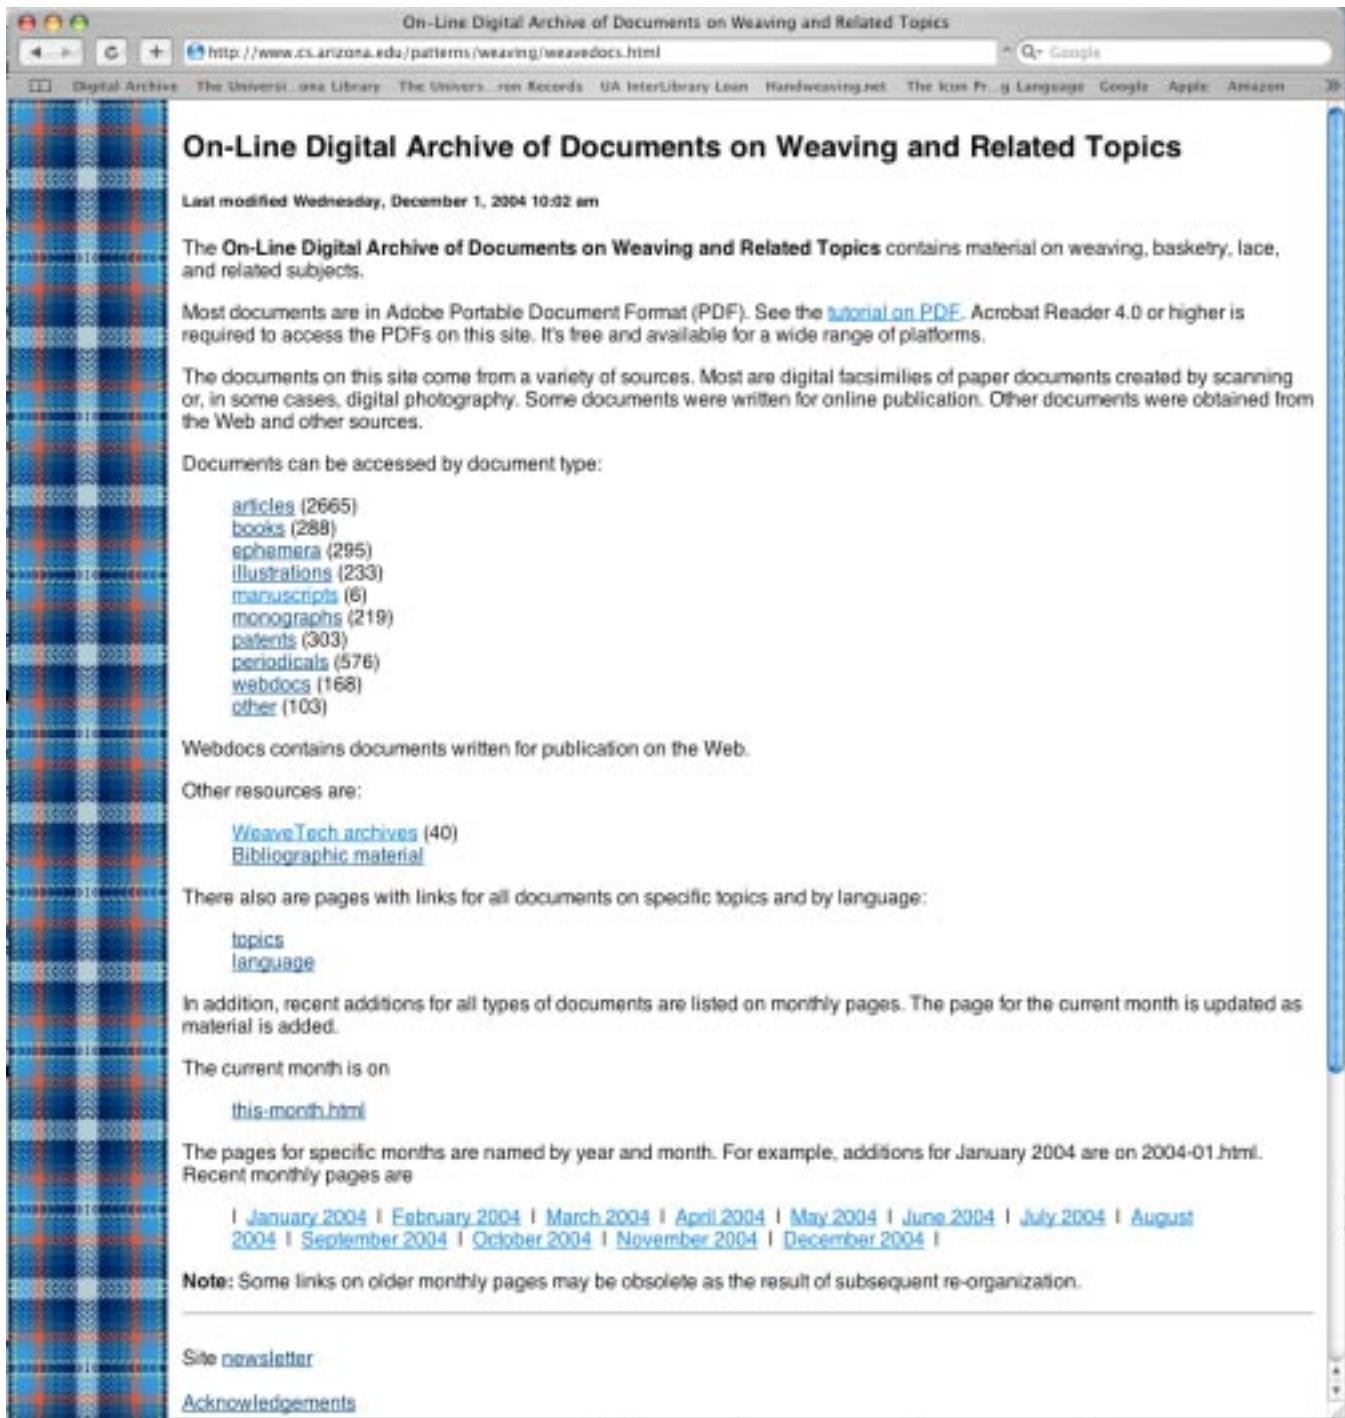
On-Line Digital Archive of Documents on Weaving and Related Topics

http://www.cs.arizona.edu/patterns/weaving/weavedocs.html

Google

Digital Archive The Universi...ona Library The Univers...ron Records UA InterLibrary Loan Handweaving.net The Icon Pr...g Language Google Apple Amazon

On-Line Digital Archive of Documents on Weaving and Related Topics

Last modified Wednesday, December 1, 2004 10:02 am

The On-Line Digital Archive of Documents on Weaving and Related Topics contains material on weaving, basketry, lace, and related subjects.

Most documents are in Adobe Portable Document Format (PDF). See the tutorial on PDF. Acrobat Reader 4.0 or higher is required to access the PDFs on this site. It's free and available for a wide range of platforms.

The documents on this site come from a variety of sources. Most are digital facsimilies of paper documents created by scanning or, in some cases, digital photography. Some documents were written for online publication. Other documents were obtained from the Web and other sources.

Documents can be accessed by document type:

articles (2665)
books (288)
ephemera (295)
illustrations (233)
manuscripts (6)
monographs (219)
patents (303)
periodicals (576)
webdocs (168)
other (103)

Webdocs contains documents written for publication on the Web.

Other resources are:

WeaveTech archives (40)
Bibliographic material

There also are pages with links for all documents on specific topics and by language:

topics
language

In addition, recent additions for all types of documents are listed on monthly pages. The page for the current month is updated as material is added.

The current month is on

this-month.html

The pages for specific months are named by year and month. For example, additions for January 2004 are on 2004-01.html. Recent monthly pages are

| January 2004 | February 2004 | March 2004 | April 2004 | May 2004 | June 2004 | July 2004 | August 2004 | September 2004 | October 2004 | November 2004 | December 2004 |

Note: Some links on older monthly pages may be obsolete as the result of subsequent re-organization.

Site newsletter

Acknowledgements